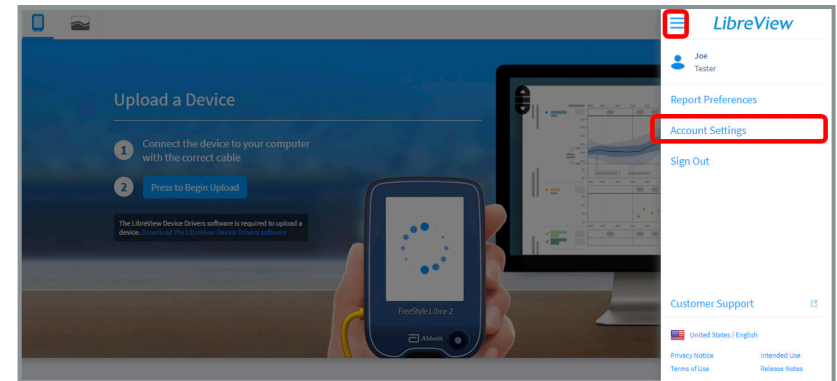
Upload a Device

1 Connect the device to your computer with the correct cable

2 Press to Begin Upload

The LibreView Device Drivers software is required to upload a device. Download the LibreView Device Drivers software

FreeStyle Libre 2

Abbott

LibreView

Joe
Tester

Report Preferences

Account Settings

Sign Out

Customer Support

United States / English

Privacy Notice
Intended Use
Terms of Use
Release Notes